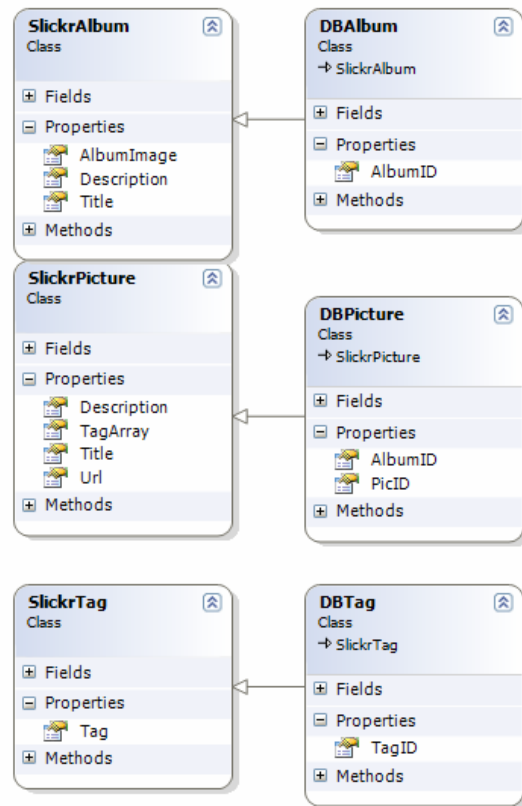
SlickrAlbum
Class

Fields

Properties

AlbumImage

Description

Title

Methods

DBAlbum
Class
→ SlickrAlbum

Fields

Properties

AlbumID

Methods

SlickrPicture
Class

Fields

Properties

Description

TagArray

Title

Url

Methods

DBPicture
Class
→ SlickrPicture

Fields

Properties

AlbumID

PicID

Methods

SlickrTag
Class

Fields

Properties

Tag

Methods

DBTag
Class
→ SlickrTag

Fields

Properties

TagID

Methods